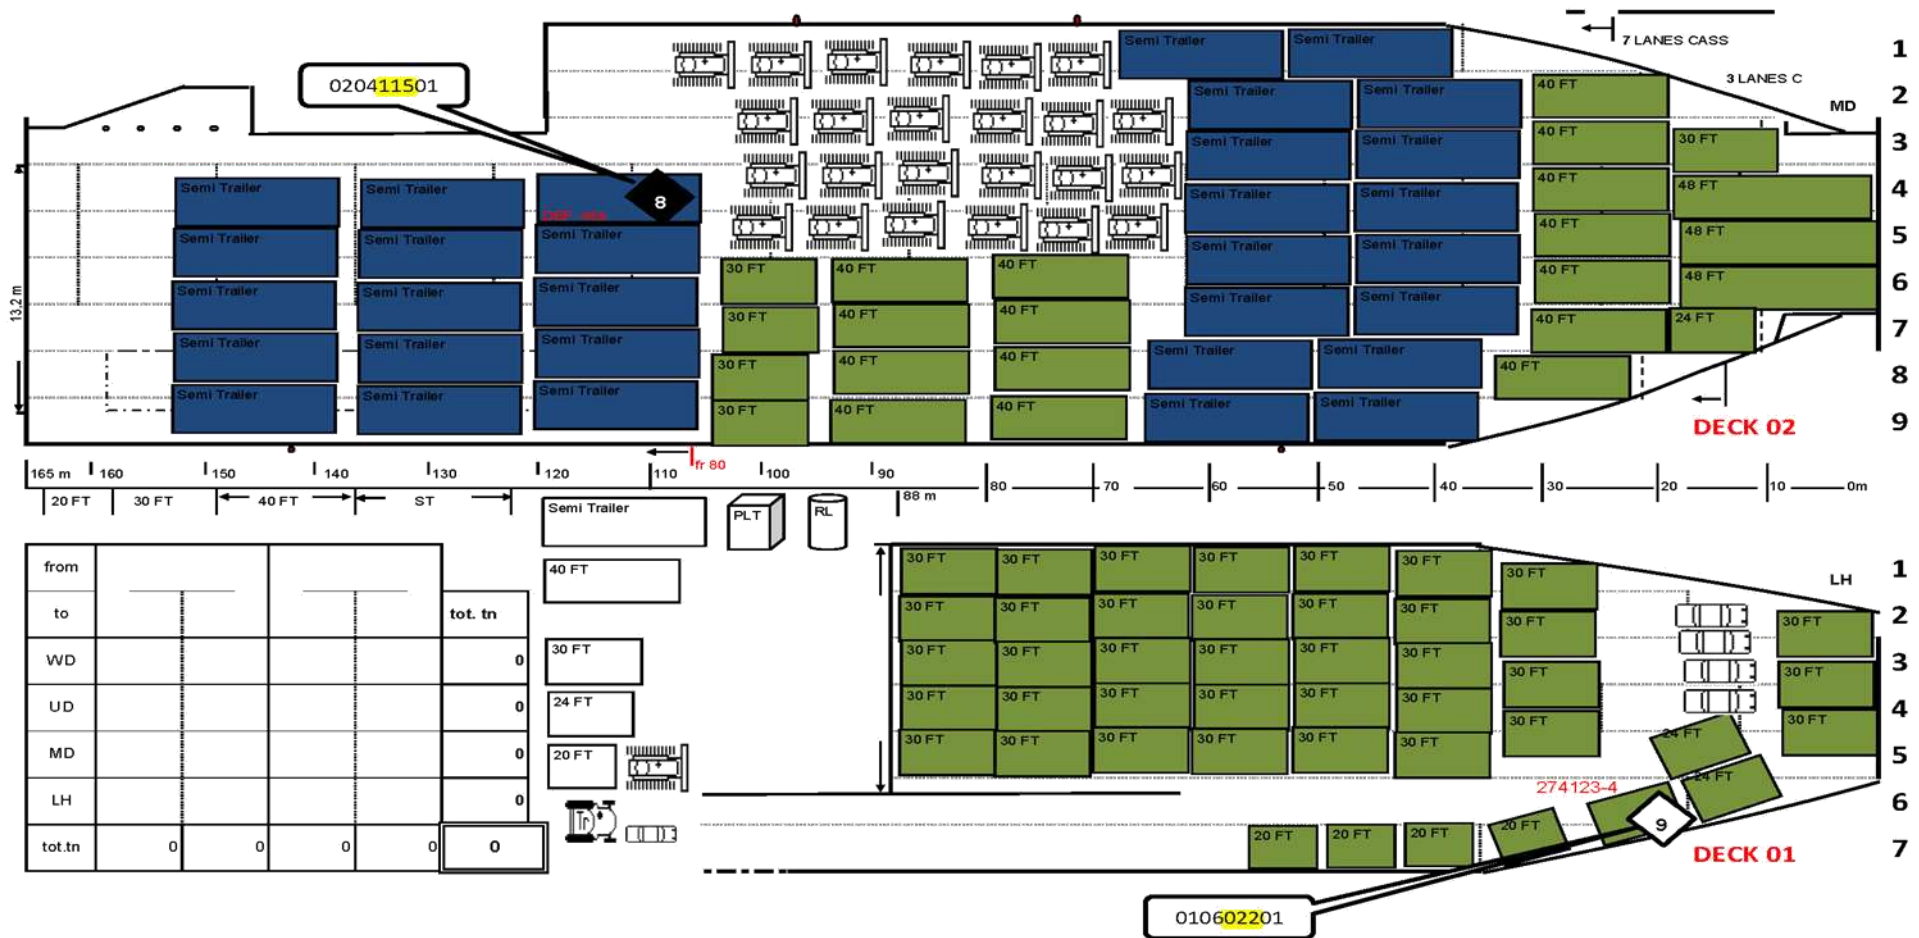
7 LANES CASS
3 LANES C
MD
020411501
8
1
2
3
4
5
6
7
8
9
Semi Trailer
Semi Trailer
Semi Trailer
Semi Trailer
Semi Trailer
Semi Trailer
Semi Trailer
Semi Trailer
Semi Trailer
Semi Trailer
Semi Trailer
Semi Trailer
Semi Trailer
Semi Trailer
Semi Trailer
Semi Trailer
40 FT
40 FT
40 FT
40 FT
40 FT
40 FT
30 FT
48 FT
48 FT
48 FT
24 FT
40 FT
Semi Trailer
Semi Trailer
Semi Trailer
Semi Trailer
Semi Trailer
Semi Trailer
Semi Trailer
Semi Trailer
Semi Trailer
Semi Trailer
Semi Trailer
Semi Trailer
Semi Trailer
Semi Trailer
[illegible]
Semi Trailer
Semi Trailer
Semi Trailer
Semi Trailer
30 FT
30 FT
30 FT
30 FT
40 FT
40 FT
40 FT
40 FT
40 FT
40 FT
40 FT
40 FT
13.2 m
DECK 02
165 m 160 150 140 130 120 110 fr 80 100 90 88 m 80 70 60 50 40 30 20 10 0m
20 FT 30 FT 40 FT ST
Semi Trailer
PLT
RL
40 FT
30 FT
24 FT
20 FT

| from | | | | |
|---|---|---|---|---|
| to | | | | tot. tn |
| WD | | | | 0 |
| UD | | | | 0 |
| MD | | | | 0 |
| LH | | | | 0 |
| tot.tn | 0 | 0 | 0 | 0 | 0 |

30 FT 30 FT 30 FT 30 FT 30 FT 30 FT 30 FT
30 FT 30 FT 30 FT 30 FT 30 FT 30 FT 30 FT
30 FT 30 FT 30 FT 30 FT 30 FT 30 FT 30 FT
30 FT 30 FT 30 FT 30 FT 30 FT 30 FT 30 FT
30 FT 30 FT 30 FT 30 FT 30 FT 30 FT
LH
30 FT
30 FT
30 FT
24 FT
24 FT
274123-4
20 FT 20 FT 20 FT 20 FT
9
DECK 01
010602201
1
2
3
4
5
6
7